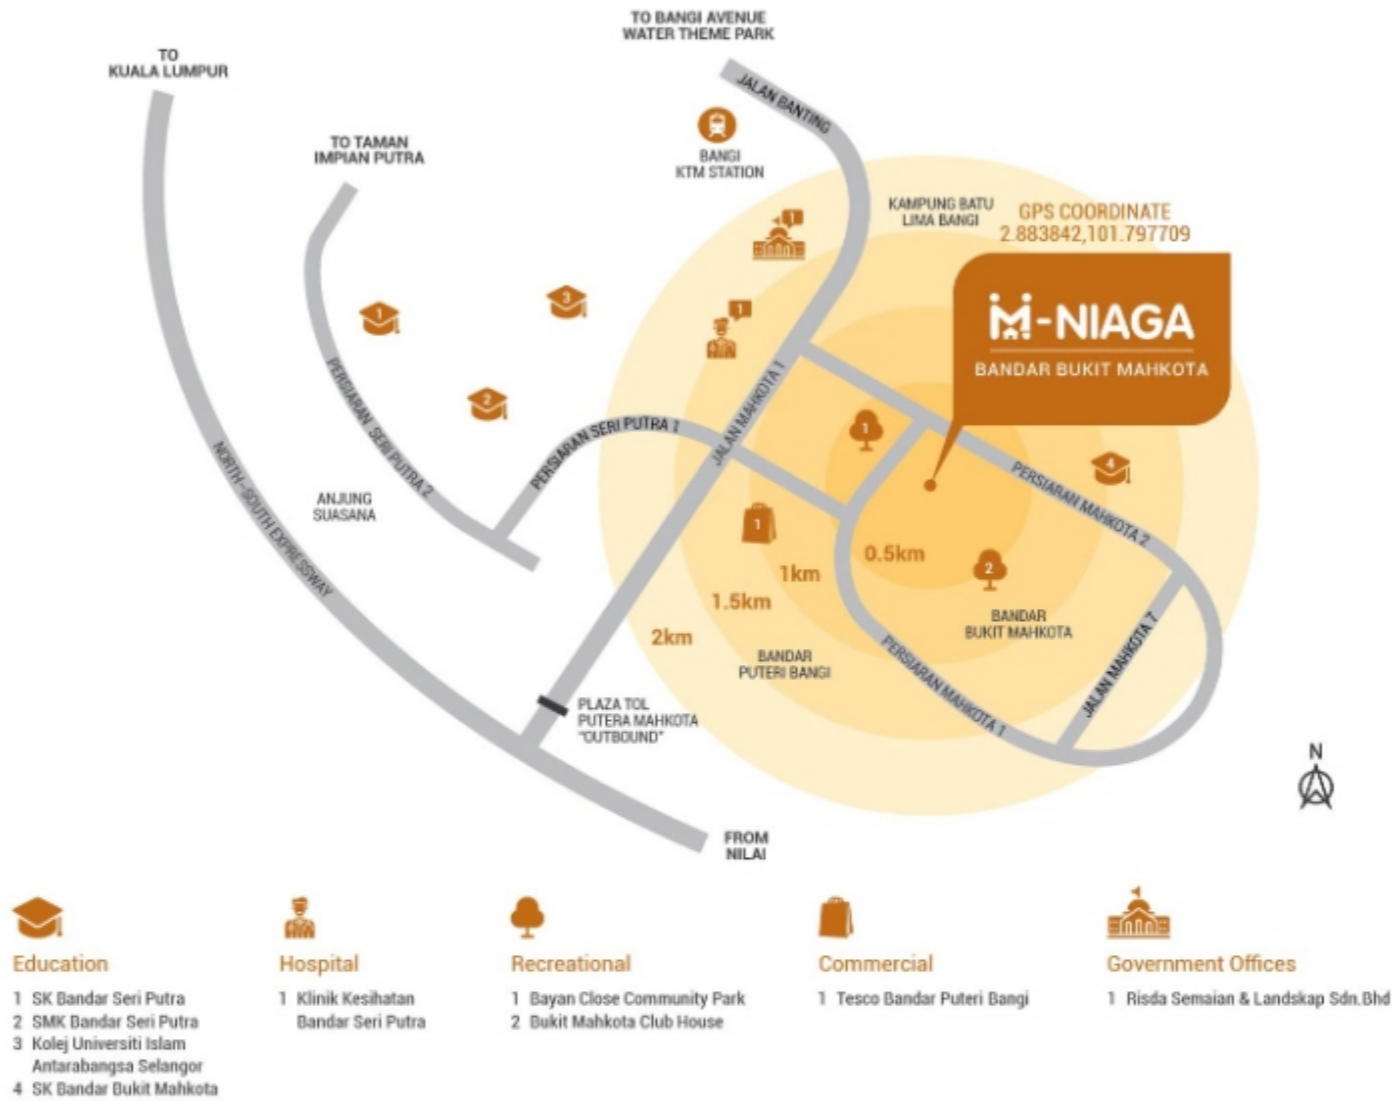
TO BANGI AVENUE WATER THEME PARK

TO KUALA LUMPUR

JALAN BANTING

BANGI KTM STATION

TO TAMAN IMPIAN PUTRA

KAMPUNG BATU LIMA BANGI

GPS COORDINATE 2.883842,101.797709

1

1

3

1

M-NIAGA
BANDAR BUKIT MAHKOTA

2

PERSIARAN SERI PUTRA 2

PERSIARAN SERI PUTRA 1

JALAN MAHKOTA 1

1

4

PERSIARAN MAHKOTA 2

NORTH-SOUTH EXPRESSWAY

ANJUNG SUASANA

1

0.5km

1km

2

1.5km

BANDAR BUKIT MAHKOTA

2km

BANDAR PUTERI BANGI

PERSIARAN MAHKOTA 1

JALAN MAHKOTA 7

PLAZA TOL PUTERA MAHKOTA "OUTBOUND"

N

FROM NILAI

Education
1 SK Bandar Seri Putra
2 SMK Bandar Seri Putra
3 Kolej Universiti Islam Antarabangsa Selangor
4 SK Bandar Bukit Mahkota

Hospital
1 Klinik Kesihatan Bandar Seri Putra

Recreational
1 Bayan Close Community Park
2 Bukit Mahkota Club House

Commercial
1 Tesco Bandar Puteri Bangi

Government Offices
1 Risda Semaian & Landskap Sdn.Bhd